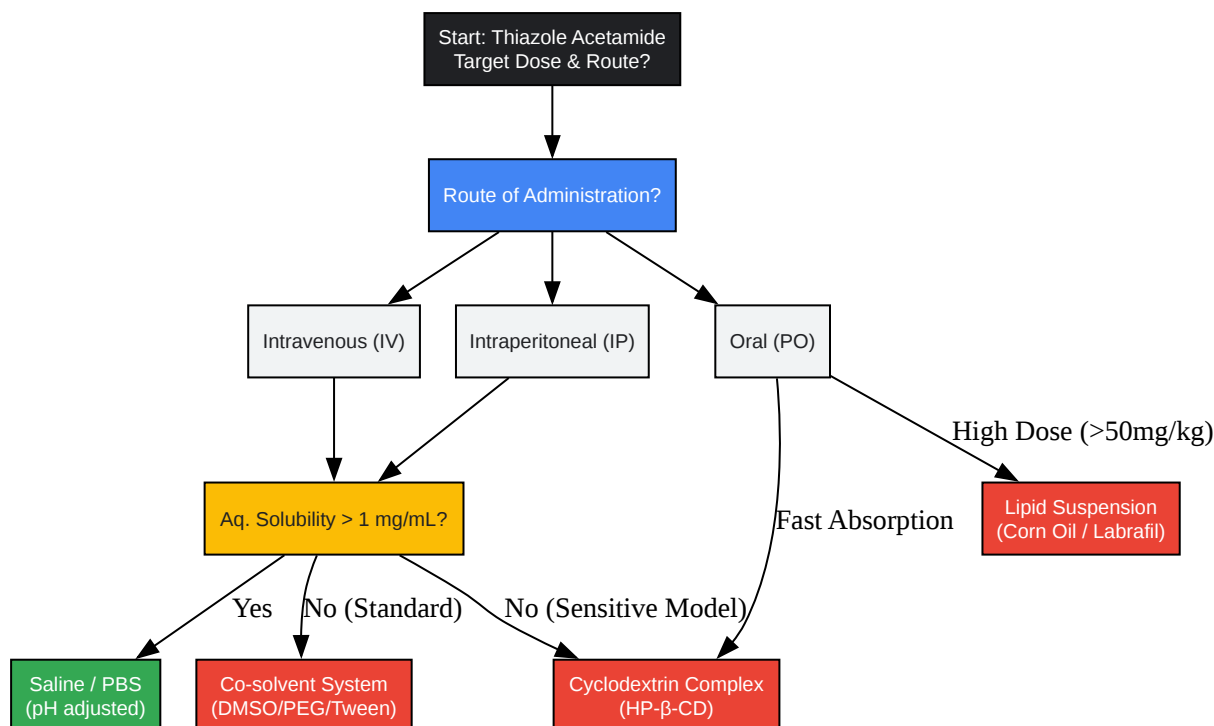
Start: Thiazole Acetamide Target Dose & Route?

Route of Administration?

Intravenous (IV)

Intraperitoneal (IP)

Oral (PO)

High Dose (>50mg/kg)

Aq. Solubility > 1 mg/mL?

Fast Absorption

Lipid Suspension (Corn Oil / Labrafil)

Yes

No (Standard)

No (Sensitive Model)

Saline / PBS (pH adjusted)

Co-solvent System (DMSO/PEG/Tween)

Cyclodextrin Complex (HP-β-CD)